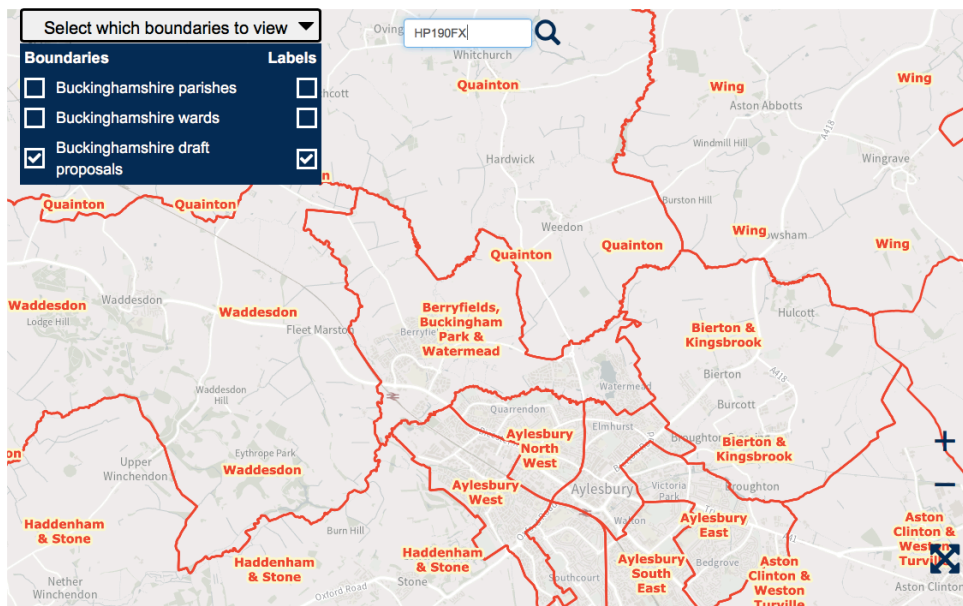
Select which boundaries to view

Boundaries Labels

Buckinghamshire parishes

Buckinghamshire wards

Buckinghamshire draft proposals

HP190FX

Oving
Whitchurch
Quainton
Wing
Aston Abbotts
Wing
hcott
Windmill Hill
Hardwick
A418
Wingrave
Quainton
Quainton
Burston Hill
Weedon
Quainton
Wing
wsham
Wing
Quainton
Waddesdon
Waddesdon
Waddesdon
Lodge Hill
Fleet Marston
Berryfields, Buckingham Park & Watermead
Berryfie
Bierton & Kingsbrook
Hulcott
Watermead
Bierton
Waddesdon Hill
Quarrendon
Burcott
Elmhurst
Broughton
Bierton & Kingsbrook
Aylesbury North West
Eythrope Park
on
Upper Winchendon
Waddesdon
Aylesbury
Aylesbury West
Victoria Park
Broughton
Haddenham & Stone
Burn Hill
Walton
Aylesbury East
Aston Clinton & Weston Turville
Haddenham & Stone
Haddenham & Stone
Aylesbury South East
Bedgrove
Aston Clinton & Weston Turville
Nether Winchendon
Stone
Oxford Road
Southcourt
Aston Clinton
+
−